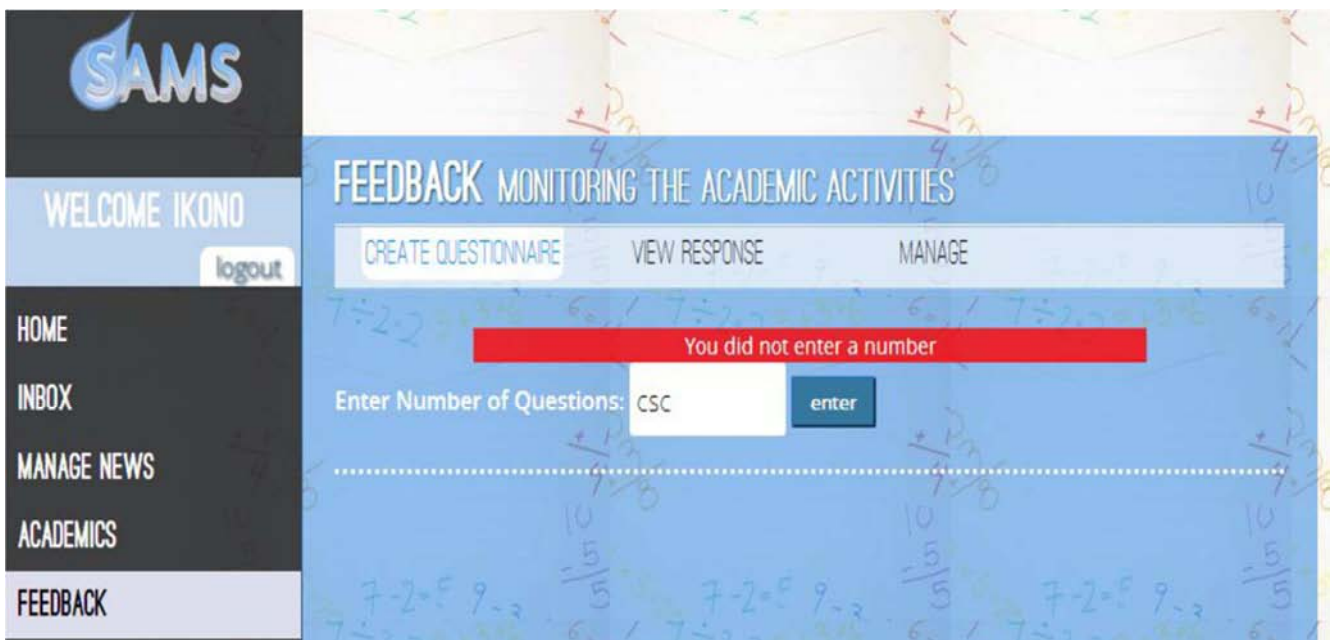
SAMS

WELCOME IKONO

logout

HOME

INBOX

MANAGE NEWS

ACADEMICS

FEEDBACK

FEEDBACK MONITORING THE ACADEMIC ACTIVITIES

CREATE QUESTIONNAIRE VIEW RESPONSE MANAGE

You did not enter a number

Enter Number of Questions: csc enter